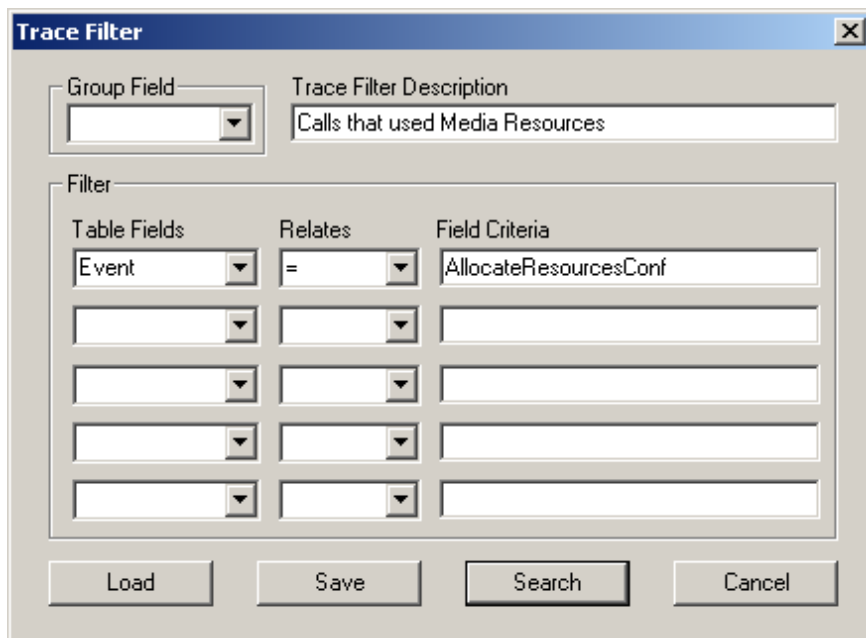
Trace Filter

Group Field

Trace Filter Description
Calls that used Media Resources

Filter

| Table Fields | Relates | Field Criteria |
|---|---|---|
| Event | = | AllocateResourcesConf |
| | | |
| | | |
| | | |
| | | |

Load
Save
Search
Cancel